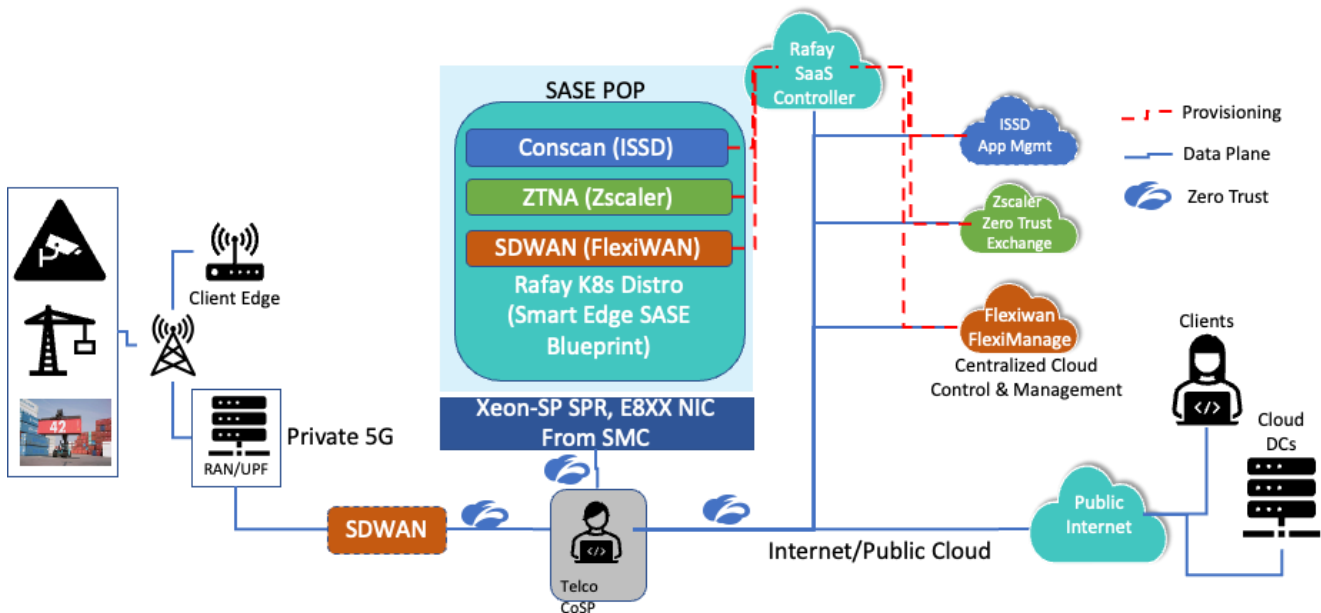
SASE POP

Conscan (ISSD)

ZTNA (Zscaler)

SDWAN (FlexiWAN)

Rafay K8s Distro (Smart Edge SASE Blueprint)

Xeon-SP SPR, E8XX NIC From SMC

Rafay SaaS Controller

ISSD App Mgmt

Zscaler Zero Trust Exchange

Flexiwan FlexiManage

Centralized Cloud Control & Management

Provisioning

Data Plane

Zero Trust

Client Edge

42

Private 5G

RAN/UPF

SDWAN

Telco CoSP

Internet/Public Cloud

Public Internet

Clients

Cloud DCs